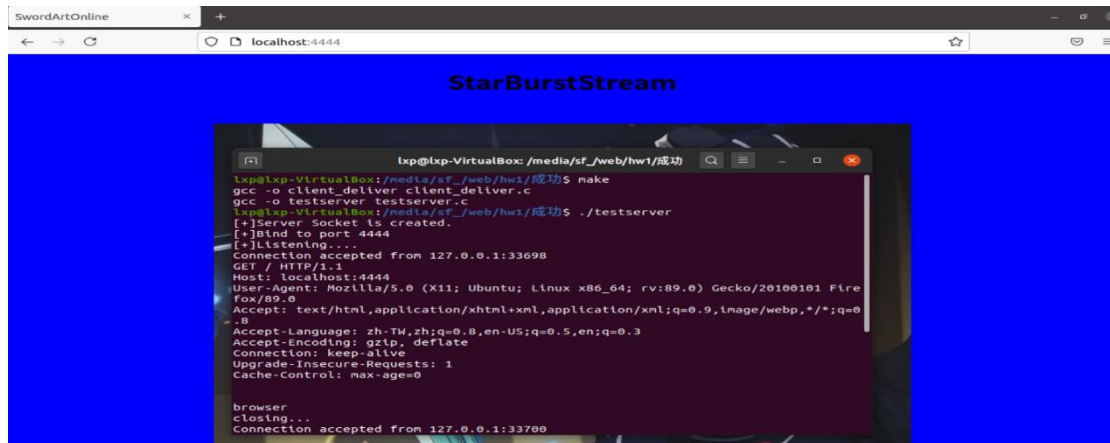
SwordArtOnline ×

localhost:4444

StarBurstStream

lxp@lxp-VirtualBox: /media/sf_/web/hw1/成功

lxp@lxp-VirtualBox:/media/sf_/web/hw1/成功$ make
gcc -o client_deliver client_deliver.c
gcc -o testserver testserver.c
lxp@lxp-VirtualBox:/media/sf_/web/hw1/成功$ ./testserver
[+]Server Socket is created.
[+]Bind to port 4444
[+]Listening....
Connection accepted from 127.0.0.1:33698
GET / HTTP/1.1
Host: localhost:4444
User-Agent: Mozilla/5.0 (X11; Ubuntu; Linux x86_64; rv:89.0) Gecko/20100101 Firefox/89.0
Accept: text/html,application/xhtml+xml,application/xml;q=0.9,image/webp,*/*;q=0.8
Accept-Language: zh-TW,zh;q=0.8,en-US;q=0.5,en;q=0.3
Accept-Encoding: gzip, deflate
Connection: keep-alive
Upgrade-Insecure-Requests: 1
Cache-Control: max-age=0

browser
closing...
Connection accepted from 127.0.0.1:33700